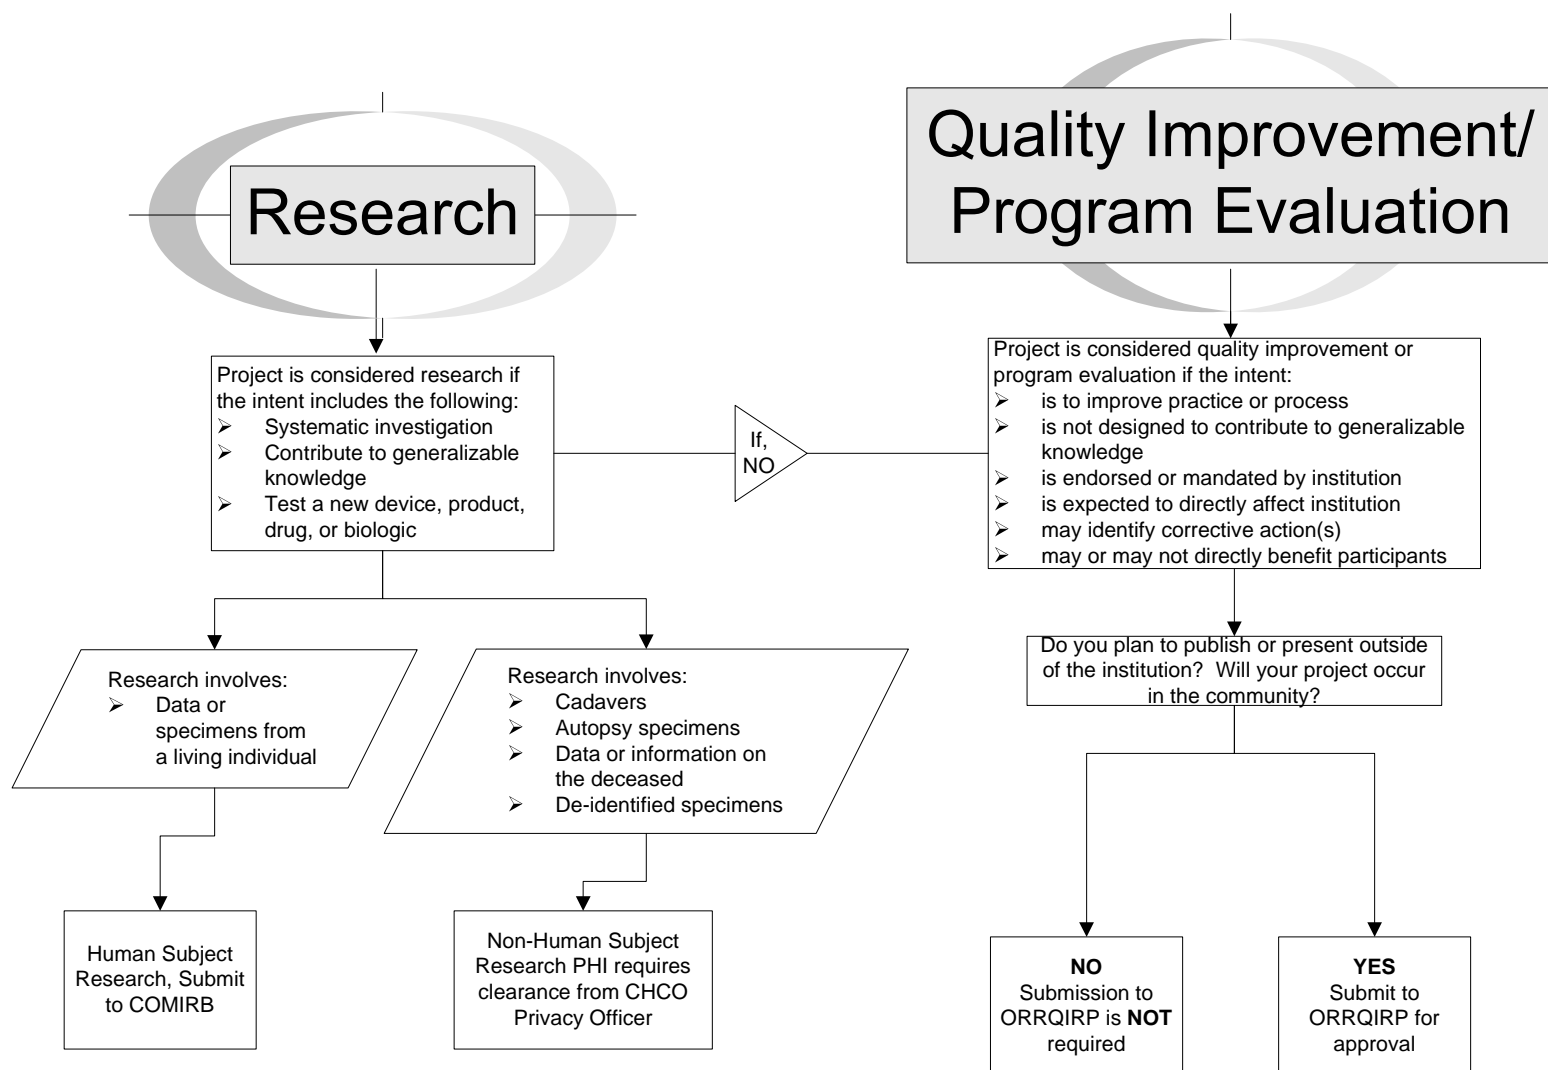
Research

Quality Improvement/ Program Evaluation

Project is considered research if the intent includes the following:
➢ Systematic investigation
➢ Contribute to generalizable knowledge
➢ Test a new device, product, drug, or biologic

If, NO

Project is considered quality improvement or program evaluation if the intent:
➢ is to improve practice or process
➢ is not designed to contribute to generalizable knowledge
➢ is endorsed or mandated by institution
➢ is expected to directly affect institution
➢ may identify corrective action(s)
➢ may or may not directly benefit participants

Research involves:
➢ Data or specimens from a living individual

Research involves:
➢ Cadavers
➢ Autopsy specimens
➢ Data or information on the deceased
➢ De-identified specimens

Do you plan to publish or present outside of the institution? Will your project occur in the community?

Human Subject Research, Submit to COMIRB

Non-Human Subject Research PHI requires clearance from CHCO Privacy Officer

**NO**
Submission to ORRQIRP is **NOT** required

**YES**
Submit to ORRQIRP for approval